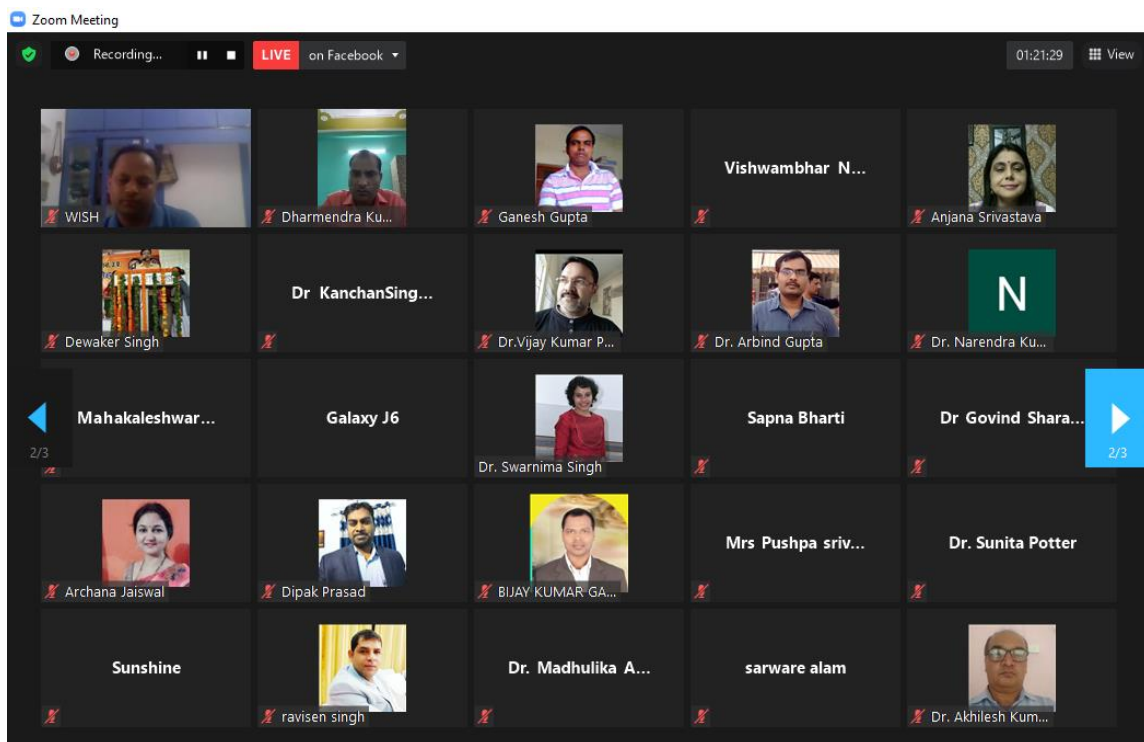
Zoom Meeting

Recording...

LIVE on Facebook

01:21:29

View

WISH

Dharmendra Ku...

Ganesh Gupta

Vishwambhar N...

Anjana Srivastava

Dewaker Singh

Dr KanchanSing...

Dr.Vijay Kumar P...

Dr. Arbind Gupta

N

Dr. Narendra Ku...

2/3

Mahakaleshwar...

Galaxy J6

Dr. Swarnima Singh

Sapna Bharti

Dr Govind Shara...

2/3

Archana Jaiswal

Dipak Prasad

BIJAY KUMAR GA...

Mrs Pushpa sriv...

Dr. Sunita Potter

Sunshine

ravisen singh

Dr. Madhulika A...

sarware alam

Dr. Akhilesh Kum...